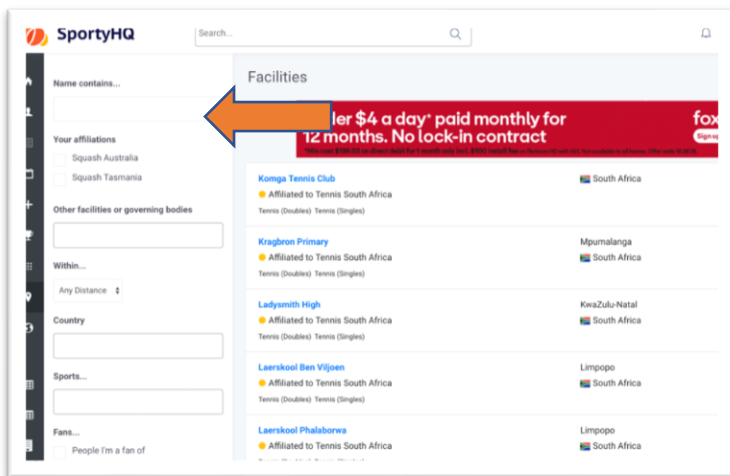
SportyHQ

Search...

Facilities

Name contains...

Your affiliations

Squash Australia

Squash Tasmania

Other facilities or governing bodies

Within...

Any Distance

Country

Sports...

Fans...

People I'm a fan of

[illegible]der $4 a day* paid monthly for 12 months. No lock-in contract

fox
Sign up

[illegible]

Komga Tennis Club
Affiliated to Tennis South Africa
Tennis (Doubles) Tennis (Singles)
South Africa

Kragbron Primary
Affiliated to Tennis South Africa
Tennis (Doubles) Tennis (Singles)
Mpumalanga
South Africa

Ladysmith High
Affiliated to Tennis South Africa
Tennis (Doubles) Tennis (Singles)
KwaZulu-Natal
South Africa

Laerskool Ben Viljoen
Affiliated to Tennis South Africa
Tennis (Doubles) Tennis (Singles)
Limpopo
South Africa

Laerskool Phalaborwa
Affiliated to Tennis South Africa
Limpopo
South Africa